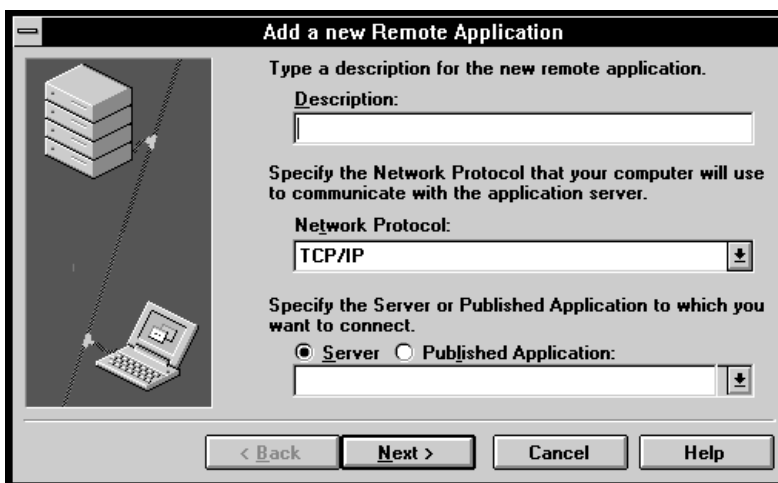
Add a new Remote Application

Type a description for the new remote application.

Description:

Specify the Network Protocol that your computer will use to communicate with the application server.

Network Protocol:

TCP/IP

Specify the Server or Published Application to which you want to connect.

Server Published Application:

< Back Next > Cancel Help